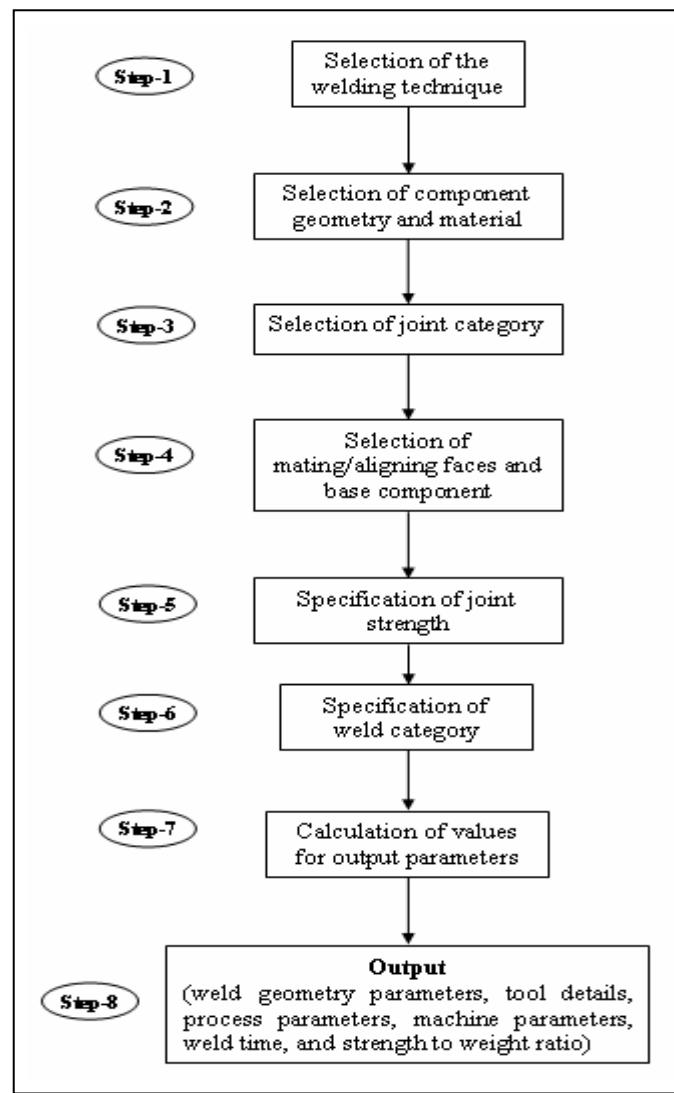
Step-1

Selection of the welding technique

Step-2

Selection of component geometry and material

Step-3

Selection of joint category

Step-4

Selection of mating/aligning faces and base component

Step-5

Specification of joint strength

Step-6

Specification of weld category

Step-7

Calculation of values for output parameters

Step-8

**Output**
(weld geometry parameters, tool details, process parameters, machine parameters, weld time, and strength to weight ratio)